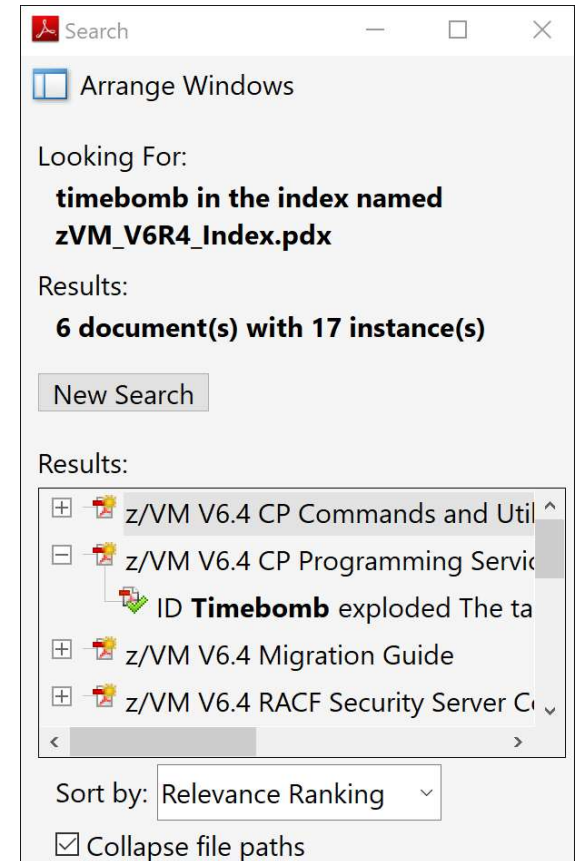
Search

Arrange Windows

Looking For:

timebomb in the index named zVM_V6R4_Index.pdx

Results:

6 document(s) with 17 instance(s)

New Search

Results:

z/VM V6.4 CP Commands and Util

z/VM V6.4 CP Programming Servic

ID **Timebomb** exploded The ta

z/VM V6.4 Migration Guide

z/VM V6.4 RACF Security Server C

Sort by: Relevance Ranking

Collapse file paths